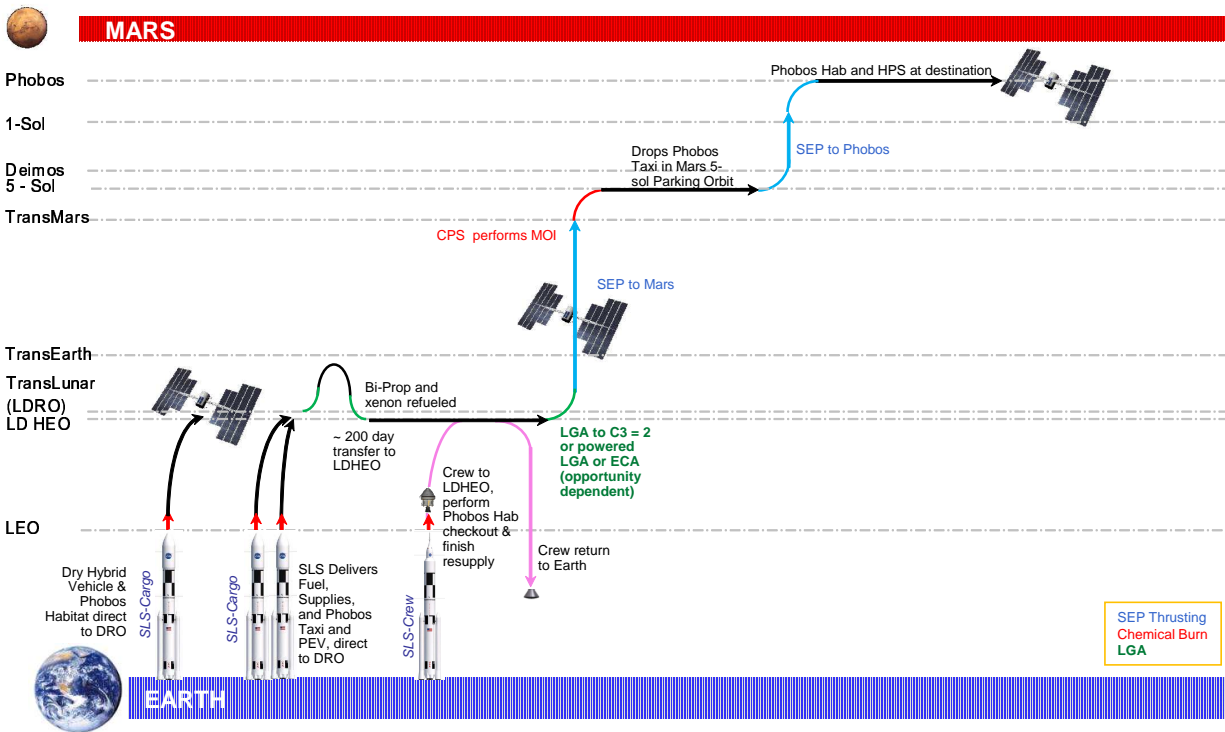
MARS

Phobos

1-Sol

Deimos
5 - Sol

TransMars

TransEarth

TransLunar
(LDRO)
LD HEO

LEO

EARTH

Phobos Hab and HPS at destination

SEP to Phobos

Drops Phobos Taxi in Mars 5-sol Parking Orbit

CPS performs MOI

SEP to Mars

Bi-Prop and xenon refueled

~ 200 day transfer to LDHEO

LGA to C3 = 2 or powered LGA or ECA (opportunity dependent)

Crew to LDHEO, perform Phobos Hab checkout & finish resupply

Crew return to Earth

Dry Hybrid Vehicle & Phobos Habitat direct to DRO

SLS-Cargo

SLS-Cargo

SLS Delivers Fuel, Supplies, and Phobos Taxi and PEV, direct to DRO

SLS-Crew

SEP Thrusting
Chemical Burn
LGA